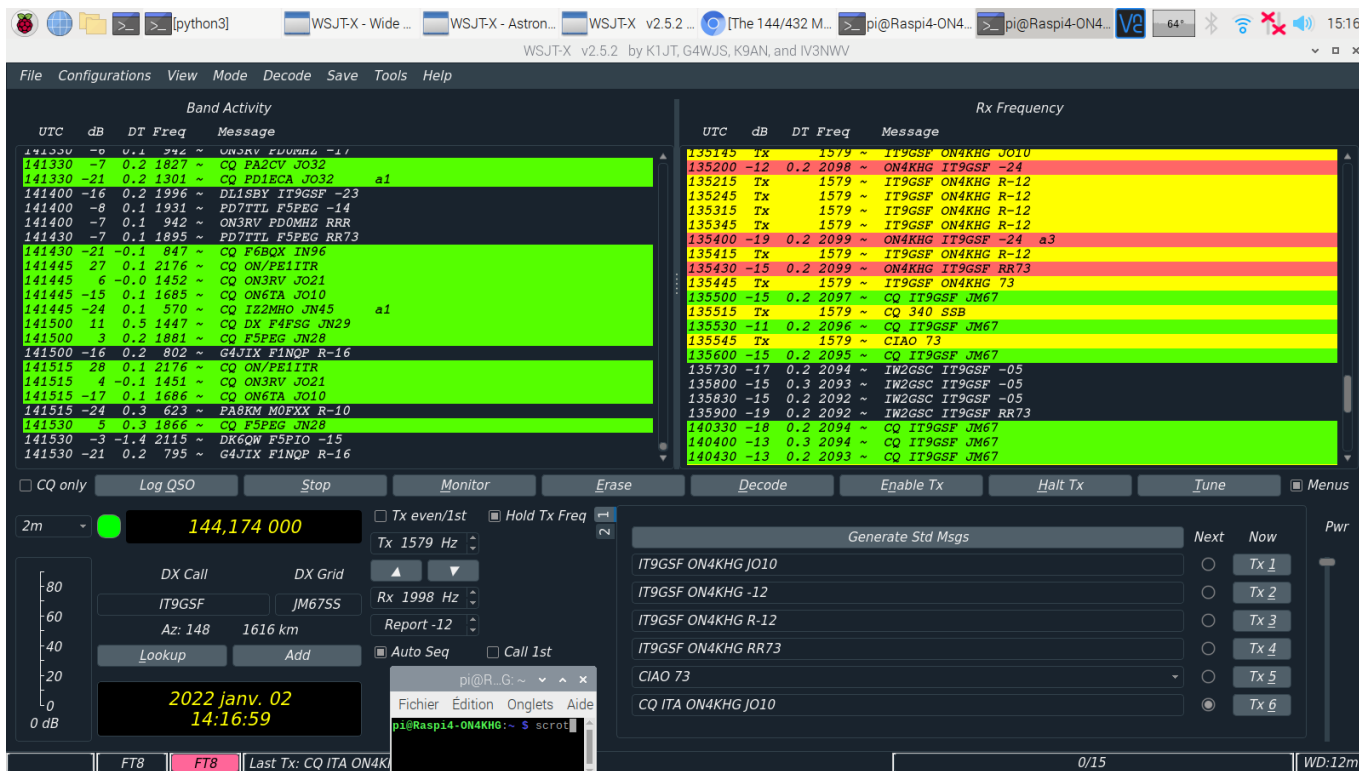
[python3] WSJT-X - Wide ... WSJT-X - Astron... WSJT-X v2.5.2 ... [The 144/432 M... pi@Raspi4-ON4... pi@Raspi4-ON4... 64° 15:16

WSJT-X v2.5.2 by K1JT, G4WJS, K9AN, and IV3NWV

File Configurations View Mode Decode Save Tools Help

Band Activity

| UTC | dB | DT | Freq | | Message |
|---|---|---|---|---|---|
| 141330 | -7 | 0.2 | 1827 | ~ | CQ PA2CV JO32 |
| 141330 | -21 | 0.2 | 1301 | ~ | CQ PD1ECA JO32 a1 |
| 141400 | -16 | 0.2 | 1996 | ~ | DL1SBY IT9GSF -23 |
| 141400 | -8 | 0.1 | 1931 | ~ | PD7TTL F5PEG -14 |
| 141400 | -7 | 0.1 | 942 | ~ | ON3RV PD0MHZ RRR |
| 141430 | -7 | 0.1 | 1895 | ~ | PD7TTL F5PEG RR73 |
| 141430 | -21 | -0.1 | 847 | ~ | CQ F6BQX IN96 |
| 141445 | 27 | 0.1 | 2176 | ~ | CQ ON/PE1ITR |
| 141445 | 6 | -0.0 | 1452 | ~ | CQ ON3RV JO21 |
| 141445 | -15 | 0.1 | 1685 | ~ | CQ ON6TA JO10 |
| 141445 | -24 | 0.1 | 570 | ~ | CQ IZ2MHO JN45 a1 |
| 141500 | 11 | 0.5 | 1447 | ~ | CQ DX F4FSG JN29 |
| 141500 | 3 | 0.2 | 1881 | ~ | CQ F5PEG JN28 |
| 141500 | -16 | 0.2 | 802 | ~ | G4JIX F1NQP R-16 |
| 141515 | 28 | 0.1 | 2176 | ~ | CQ ON/PE1ITR |
| 141515 | 4 | -0.1 | 1451 | ~ | CQ ON3RV JO21 |
| 141515 | -17 | 0.1 | 1686 | ~ | CQ ON6TA JO10 |
| 141515 | -24 | 0.3 | 623 | ~ | PA8KM M0FXX R-10 |
| 141530 | 5 | 0.3 | 1866 | ~ | CQ F5PEG JN28 |
| 141530 | -3 | -1.4 | 2115 | ~ | DK6QW F5PIO -15 |
| 141530 | -21 | 0.2 | 795 | ~ | G4JIX F1NQP R-16 |

Rx Frequency

| UTC | dB | DT | Freq | | Message |
|---|---|---|---|---|---|
| 135145 | Tx | | 1579 | ~ | IT9GSF ON4KHG JO10 |
| 135200 | -12 | 0.2 | 2098 | ~ | ON4KHG IT9GSF -24 |
| 135215 | Tx | | 1579 | ~ | IT9GSF ON4KHG R-12 |
| 135245 | Tx | | 1579 | ~ | IT9GSF ON4KHG R-12 |
| 135315 | Tx | | 1579 | ~ | IT9GSF ON4KHG R-12 |
| 135345 | Tx | | 1579 | ~ | IT9GSF ON4KHG R-12 |
| 135400 | -19 | 0.2 | 2099 | ~ | ON4KHG IT9GSF -24 a3 |
| 135415 | Tx | | 1579 | ~ | IT9GSF ON4KHG R-12 |
| 135430 | -15 | 0.2 | 2099 | ~ | ON4KHG IT9GSF RR73 |
| 135445 | Tx | | 1579 | ~ | IT9GSF ON4KHG 73 |
| 135500 | -15 | 0.2 | 2097 | ~ | CQ IT9GSF JM67 |
| 135515 | Tx | | 1579 | ~ | CQ 340 SSB |
| 135530 | -11 | 0.2 | 2096 | ~ | CQ IT9GSF JM67 |
| 135545 | Tx | | 1579 | ~ | CIAO 73 |
| 135600 | -15 | 0.2 | 2095 | ~ | CQ IT9GSF JM67 |
| 135730 | -17 | 0.2 | 2094 | ~ | IW2GSC IT9GSF -05 |
| 135800 | -15 | 0.3 | 2093 | ~ | IW2GSC IT9GSF -05 |
| 135830 | -15 | 0.2 | 2092 | ~ | IW2GSC IT9GSF -05 |
| 135900 | -19 | 0.2 | 2092 | ~ | IW2GSC IT9GSF RR73 |
| 140330 | -18 | 0.2 | 2094 | ~ | CQ IT9GSF JM67 |
| 140400 | -13 | 0.3 | 2094 | ~ | CQ IT9GSF JM67 |
| 140430 | -13 | 0.2 | 2093 | ~ | CQ IT9GSF JM67 |

CQ only Log QSO Stop Monitor Erase Decode Enable Tx Halt Tx Tune Menus

2m 144,174 000 Tx even/1st Hold Tx Freq 1 2
Tx 1579 Hz Rx 1998 Hz Report -12 Auto Seq Call 1st
DX Call DX Grid
IT9GSF JM67SS
Az: 148 1616 km
Lookup Add
80 60 40 20 0 0 dB
2022 janv. 02
14:16:59

Generate Std Msgs Next Now Pwr
IT9GSF ON4KHG JO10 Tx 1
IT9GSF ON4KHG -12 Tx 2
IT9GSF ON4KHG R-12 Tx 3
IT9GSF ON4KHG RR73 Tx 4
CIAO 73 Tx 5
CQ ITA ON4KHG JO10 Tx 6

pi@R...G: ~
Fichier Édition Onglets Aide
pi@Raspi4-ON4KHG:~ $ scrot

FT8 FT8 Last Tx: CQ ITA ON4K 0/15 WD:12m